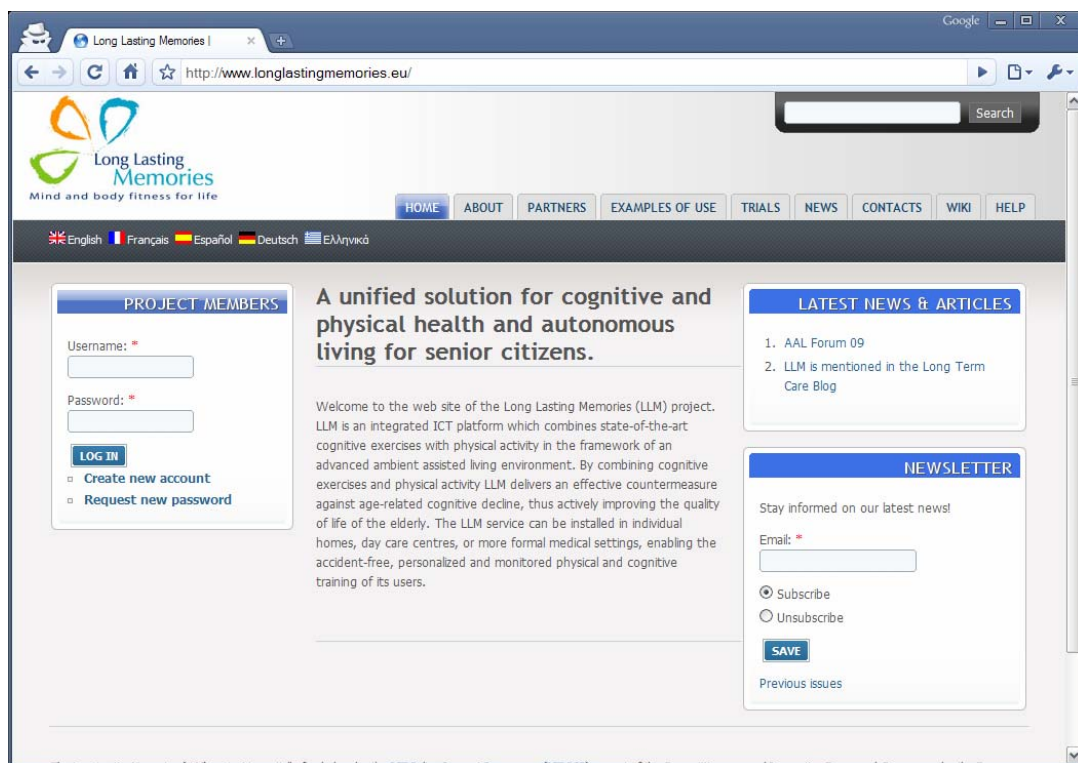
Long Lasting Memories |

Google

http://www.longlastingmemories.eu/

Search

Long Lasting Memories
Mind and body fitness for life

HOME ABOUT PARTNERS EXAMPLES OF USE TRIALS NEWS CONTACTS WIKI HELP

English Français Español Deutsch Ελληνικά

PROJECT MEMBERS

Username: *

Password: *

LOG IN

Create new account
Request new password

A unified solution for cognitive and physical health and autonomous living for senior citizens.

Welcome to the web site of the Long Lasting Memories (LLM) project. LLM is an integrated ICT platform which combines state-of-the-art cognitive exercises with physical activity in the framework of an advanced ambient assisted living environment. By combining cognitive exercises and physical activity LLM delivers an effective countermeasure against age-related cognitive decline, thus actively improving the quality of life of the elderly. The LLM service can be installed in individual homes, day care centres, or more formal medical settings, enabling the accident-free, personalized and monitored physical and cognitive training of its users.

LATEST NEWS & ARTICLES

1. AAL Forum 09
2. LLM is mentioned in the Long Term Care Blog

NEWSLETTER

Stay informed on our latest news!

Email: *

Subscribe
Unsubscribe

SAVE

Previous issues

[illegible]